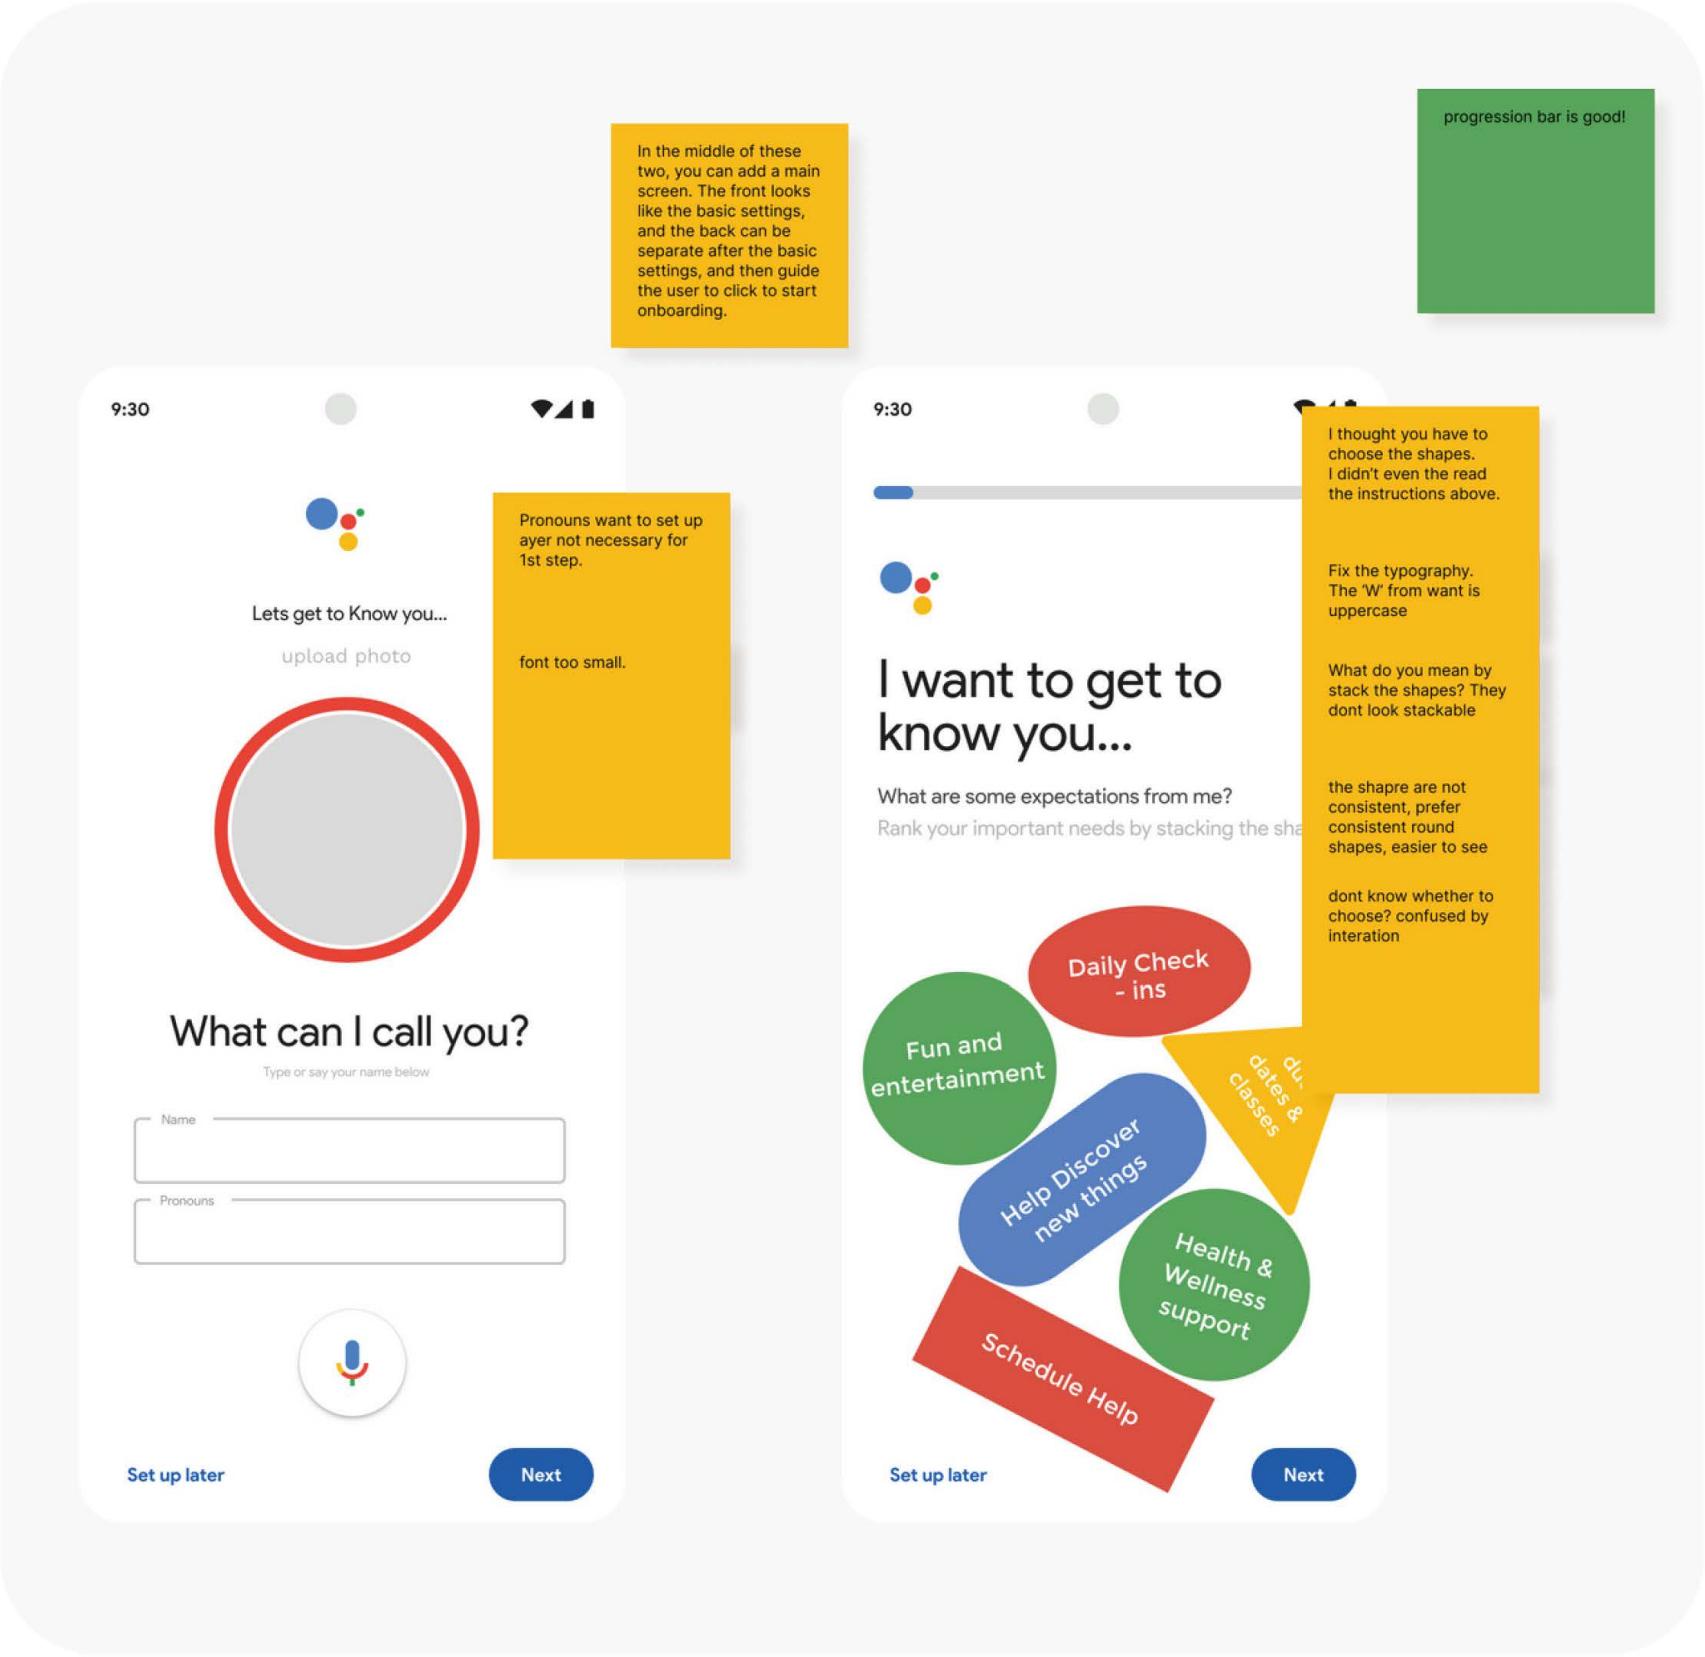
In the middle of these two, you can add a main screen. The front looks like the basic settings, and the back can be separate after the basic settings, and then guide the user to click to start onboarding.

progression bar is good!

9:30

Lets get to Know you...

upload photo

Pronouns want to set up ayer not necessary for 1st step.

font too small.

What can I call you?

Type or say your name below

Name

Pronouns

Set up later

Next

9:30

I thought you have to choose the shapes. I didn't even the read the instructions above.

Fix the typography. The 'W' from want is uppercase

What do you mean by stack the shapes? They dont look stackable

the shapre are not consistent, prefer consistent round shapes, easier to see

dont know whether to choose? confused by interation

I want to get to know you...

What are some expectations from me?

Rank your important needs by stacking the sha

Daily Check - ins

Fun and entertainment

du- dates & classes

Help Discover new things

Health & Wellness support

Schedule Help

Set up later

Next